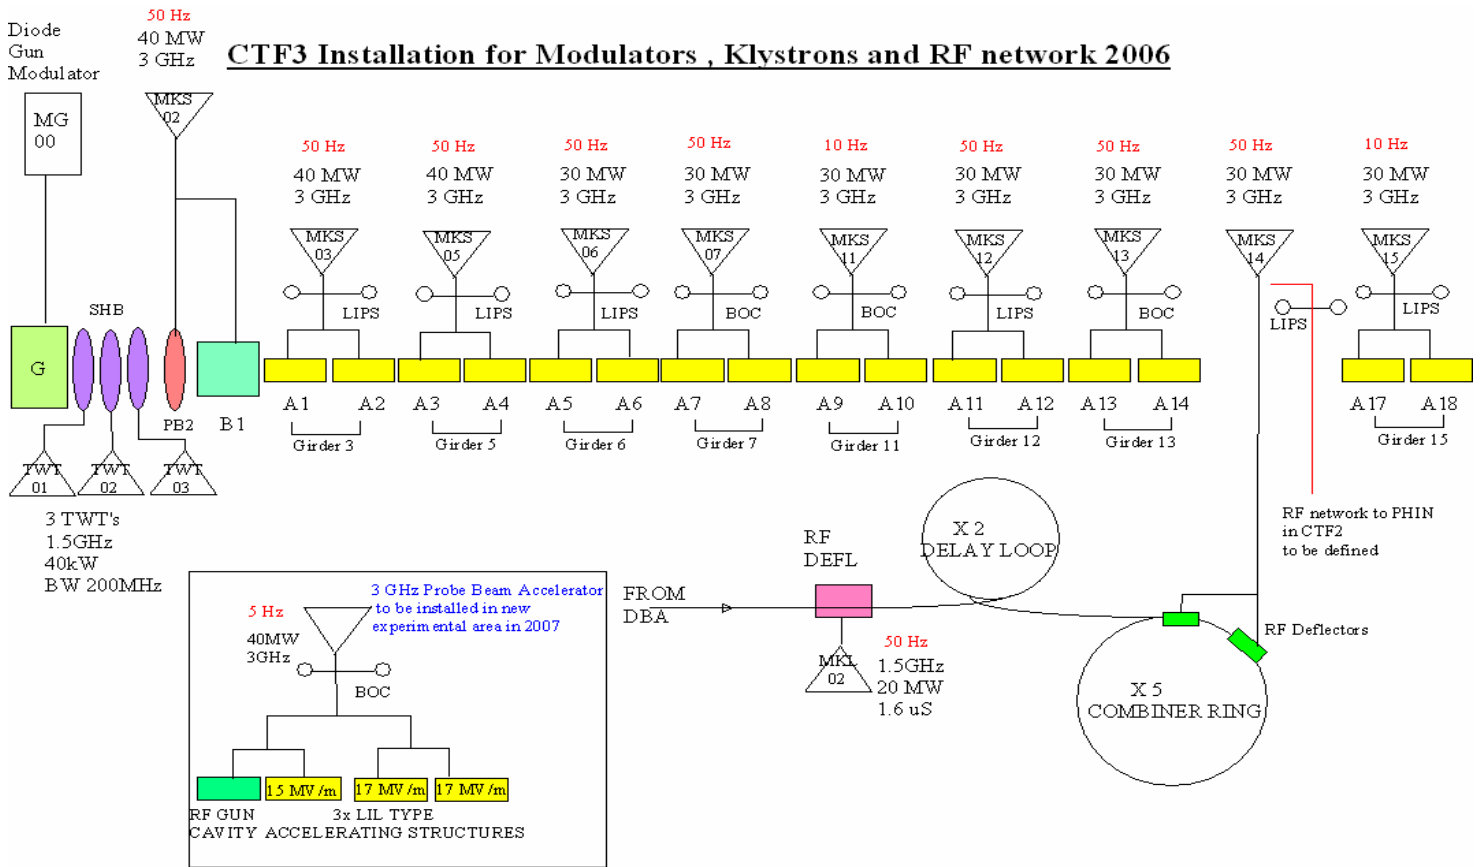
Diode Gun Modulator

50 Hz
40 MW
3 GHz

CTF3 Installation for Modulators , Klystrons and RF network 2006

MG 00

MKS 02

50 Hz
40 MW
3 GHz
MKS 03
LIPS

50 Hz
40 MW
3 GHz
MKS 05
LIPS

50 Hz
30 MW
3 GHz
MKS 06
LIPS

50 Hz
30 MW
3 GHz
MKS 07
BOC

10 Hz
30 MW
3 GHz
MKS 11
BOC

50 Hz
30 MW
3 GHz
MKS 12
LIPS

50 Hz
30 MW
3 GHz
MKS 13
BOC

50 Hz
30 MW
3 GHz
MKS 14
LIPS

10 Hz
30 MW
3 GHz
MKS 15
LIPS

SHB
G
PB2
B1

A1 A2
Girder 3
A3 A4
Girder 5
A5 A6
Girder 6
A7 A8
Girder 7
A9 A10
Girder 11
A11 A12
Girder 12
A13 A14
Girder 13
A17 A18
Girder 15

TWT 01
TWT 02
TWT 03

3 TWT's
1.5GHz
40kW
BW 200MHz

5 Hz
40MW
3GHz
3 GHz Probe Beam Accelerator to be installed in new experimental area in 2007
BOC
15 MV/m
17 MV/m
17 MV/m
RF GUN CAVITY
3x LIL TYPE ACCELERATING STRUCTURES

FROM DBA

RF DEFL

MKL 02
50 Hz
1.5GHz
20 MW
1.6 uS

X 2
DELAY LOOP

RF network to PHIN in CTF2 to be defined

RF Deflectors

X 5
COMBINER RING